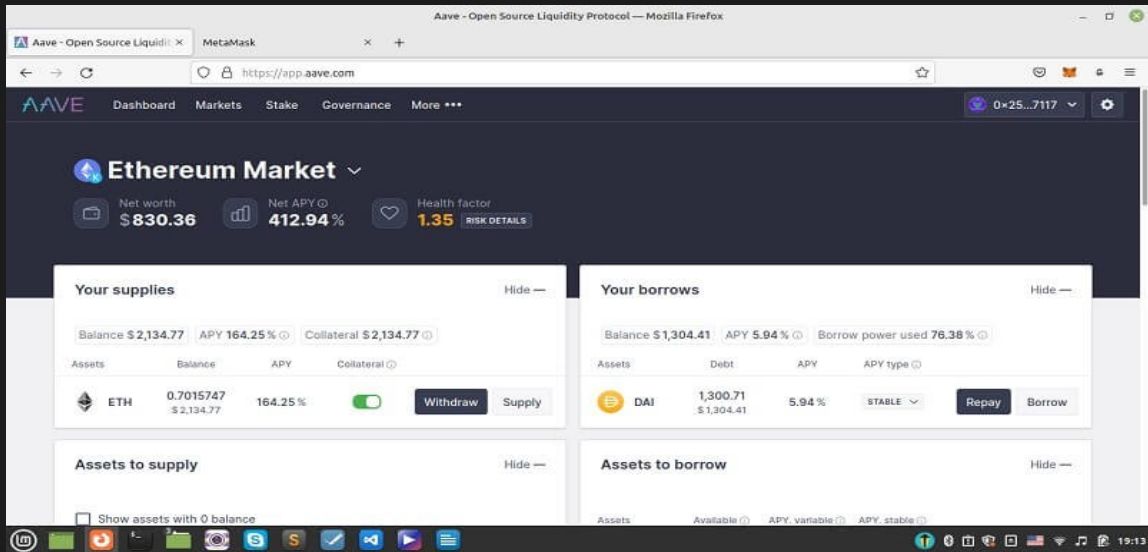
Aave - Open Source Liquidity Protocol — Mozilla Firefox

Aave - Open Source Liquidi ×
MetaMask ×
+

https://app.aave.com

AAVE
Dashboard
Markets
Stake
Governance
More •••
0×25...7117

Ethereum Market

Net worth
$830.36

Net APY
412.94%

Health factor
1.35
RISK DETAILS

Your supplies
Hide —

Balance $2,134.77
APY 164.25%
Collateral $2,134.77

| Assets | Balance | APY | Collateral | | |
|---|---|---|---|---|---|
| ETH | 0.7015747 $2,134.77 | 164.25% | | Withdraw | Supply |

Your borrows
Hide —

Balance $1,304.41
APY 5.94%
Borrow power used 76.38%

| Assets | Debt | APY | APY type | | |
|---|---|---|---|---|---|
| DAI | 1,300.71 $1,304.41 | 5.94% | STABLE | Repay | Borrow |

Assets to supply
Hide —

Show assets with 0 balance

Assets to borrow
Hide —

Assets
Available
APY, variable
APY, stable

19:13